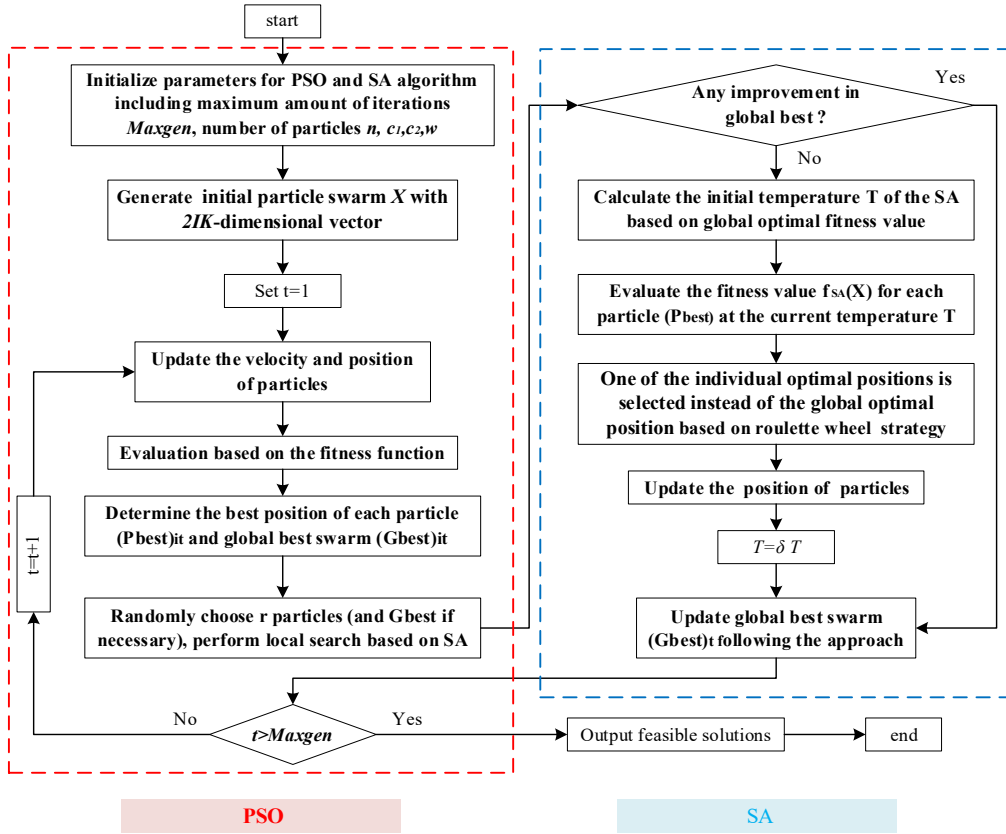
start

Initialize parameters for PSO and SA algorithm including maximum amount of iterations *Maxgen*, number of particles *n*, $c_1$,$c_2$,$w$

Generate initial particle swarm *X* with *2IK*-dimensional vector

Set t=1

Update the velocity and position of particles

Evaluation based on the fitness function

Determine the best position of each particle $(Pbest)_{it}$ and global best swarm $(Gbest)_{it}$

Randomly choose r particles (and Gbest if necessary), perform local search based on SA

t=t+1

No

*t>Maxgen*

Yes

Output feasible solutions

end

Any improvement in global best ?

Yes

No

Calculate the initial temperature T of the SA based on global optimal fitness value

Evaluate the fitness value $f_{SA}(X)$ for each particle $(P_{best})$ at the current temperature T

One of the individual optimal positions is selected instead of the global optimal position based on roulette wheel strategy

Update the position of particles

$T=\delta T$

Update global best swarm $(Gbest)_t$ following the approach

PSO

SA